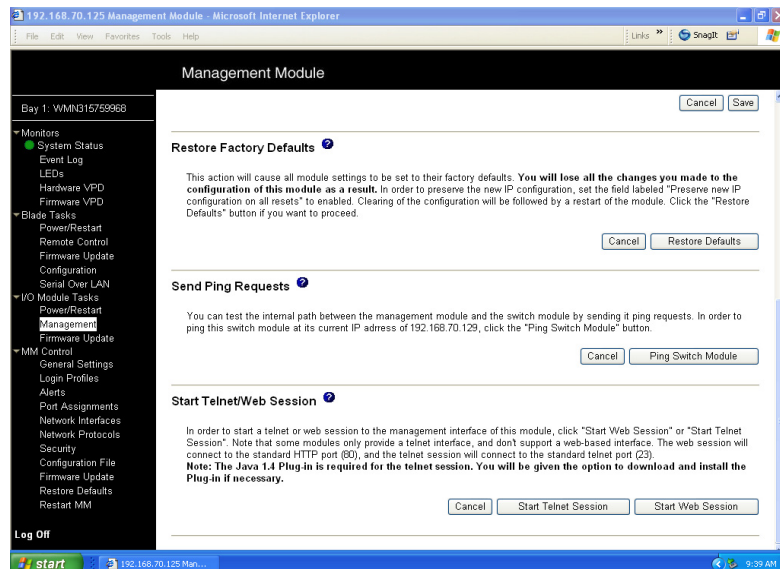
192.168.70.125 Management Module - Microsoft Internet Explorer

File Edit View Favorites Tools Help

Links » SnagIt

Management Module

Bay 1: WMN315759968

▾Monitors
System Status
Event Log
LEDs
Hardware VPD
Firmware VPD
▾Blade Tasks
Power/Restart
Remote Control
Firmware Update
Configuration
Serial Over LAN
▾I/O Module Tasks
Power/Restart
Management
Firmware Update
▾MM Control
General Settings
Login Profiles
Alerts
Port Assignments
Network Interfaces
Network Protocols
Security
Configuration File
Firmware Update
Restore Defaults
Restart MM

Log Off

Cancel Save

Restore Factory Defaults

This action will cause all module settings to be set to their factory defaults. **You will lose all the changes you made to the configuration of this module as a result.** In order to preserve the new IP configuration, set the field labeled "Preserve new IP configuration on all resets" to enabled. Clearing of the configuration will be followed by a restart of the module. Click the "Restore Defaults" button if you want to proceed.

Cancel Restore Defaults

Send Ping Requests

You can test the internal path between the management module and the switch module by sending it ping requests. In order to ping this switch module at its current IP adrress of 192.168.70.129, click the "Ping Switch Module" button.

Cancel Ping Switch Module

Start Telnet/Web Session

In order to start a telnet or web session to the management interface of this module, click "Start Web Session" or "Start Telnet Session". Note that some modules only provide a telnet interface, and don't support a web-based interface. The web session will connect to the standard HTTP port (80), and the telnet session will connect to the standard telnet port (23).
**Note: The Java 1.4 Plug-in is required for the telnet session. You will be given the option to download and install the Plug-in if necessary.**

Cancel Start Telnet Session Start Web Session

start 192.168.70.125 Man... 9:39 AM